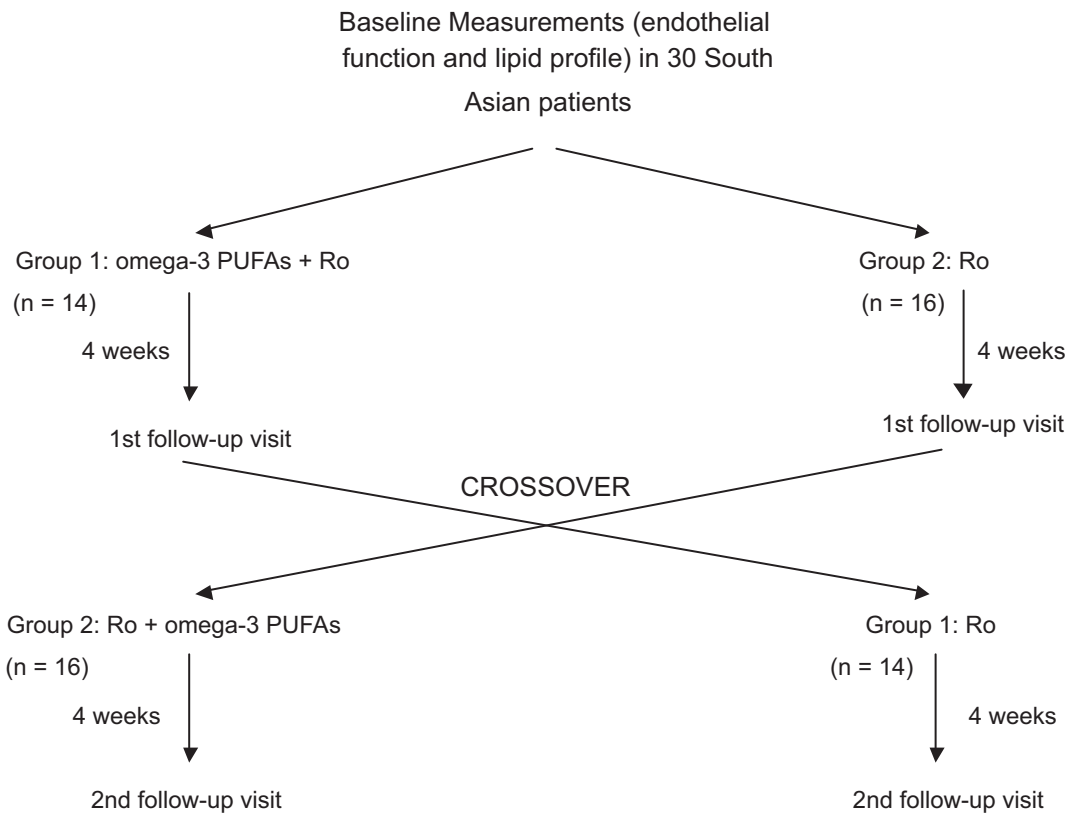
Baseline Measurements (endothelial function and lipid profile) in 30 South Asian patients

Group 1: omega-3 PUFAs + Ro
(n = 14)
4 weeks
1st follow-up visit

Group 2: Ro
(n = 16)
4 weeks
1st follow-up visit

CROSSOVER

Group 2: Ro + omega-3 PUFAs
(n = 16)
4 weeks
2nd follow-up visit

Group 1: Ro
(n = 14)
4 weeks
2nd follow-up visit